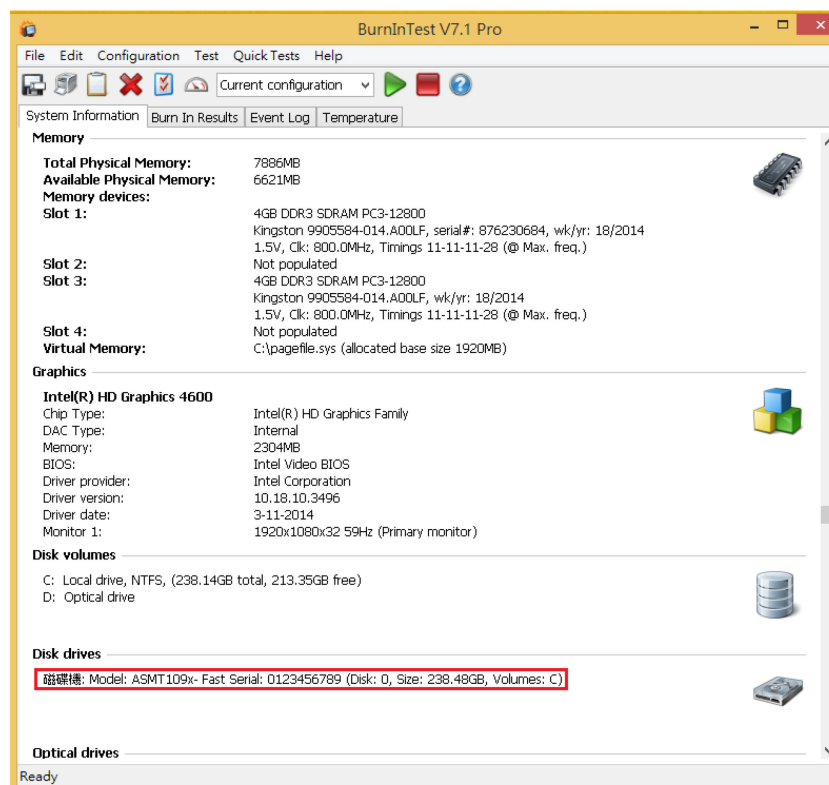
BurnInTest V7.1 Pro

File Edit Configuration Test Quick Tests Help

Current configuration

System Information | Burn In Results | Event Log | Temperature

Memory

| | |
|---|---|
| Total Physical Memory: | 7886MB |
| Available Physical Memory: | 6621MB |
| Memory devices: | |
| Slot 1: | 4GB DDR3 SDRAM PC3-12800 |
| | Kingston 9905584-014.A00LF, serial#: 876230684, wk/yr: 18/2014 |
| | 1.5V, Clk: 800.0MHz, Timings 11-11-11-28 (@ Max. freq.) |
| Slot 2: | Not populated |
| Slot 3: | 4GB DDR3 SDRAM PC3-12800 |
| | Kingston 9905584-014.A00LF, wk/yr: 18/2014 |
| | 1.5V, Clk: 800.0MHz, Timings 11-11-11-28 (@ Max. freq.) |
| Slot 4: | Not populated |
| Virtual Memory: | C:\pagefile.sys (allocated base size 1920MB) |

Graphics

Intel(R) HD Graphics 4600

| | |
|---|---|
| Chip Type: | Intel(R) HD Graphics Family |
| DAC Type: | Internal |
| Memory: | 2304MB |
| BIOS: | Intel Video BIOS |
| Driver provider: | Intel Corporation |
| Driver version: | 10.18.10.3496 |
| Driver date: | 3-11-2014 |
| Monitor 1: | 1920x1080x32 59Hz (Primary monitor) |

Disk volumes

C: Local drive, NTFS, (238.14GB total, 213.35GB free)
D: Optical drive

Disk drives

磁碟機: Model: ASMT109x- Fast Serial: 0123456789 (Disk: 0, Size: 238.48GB, Volumes: C)

Optical drives

Ready